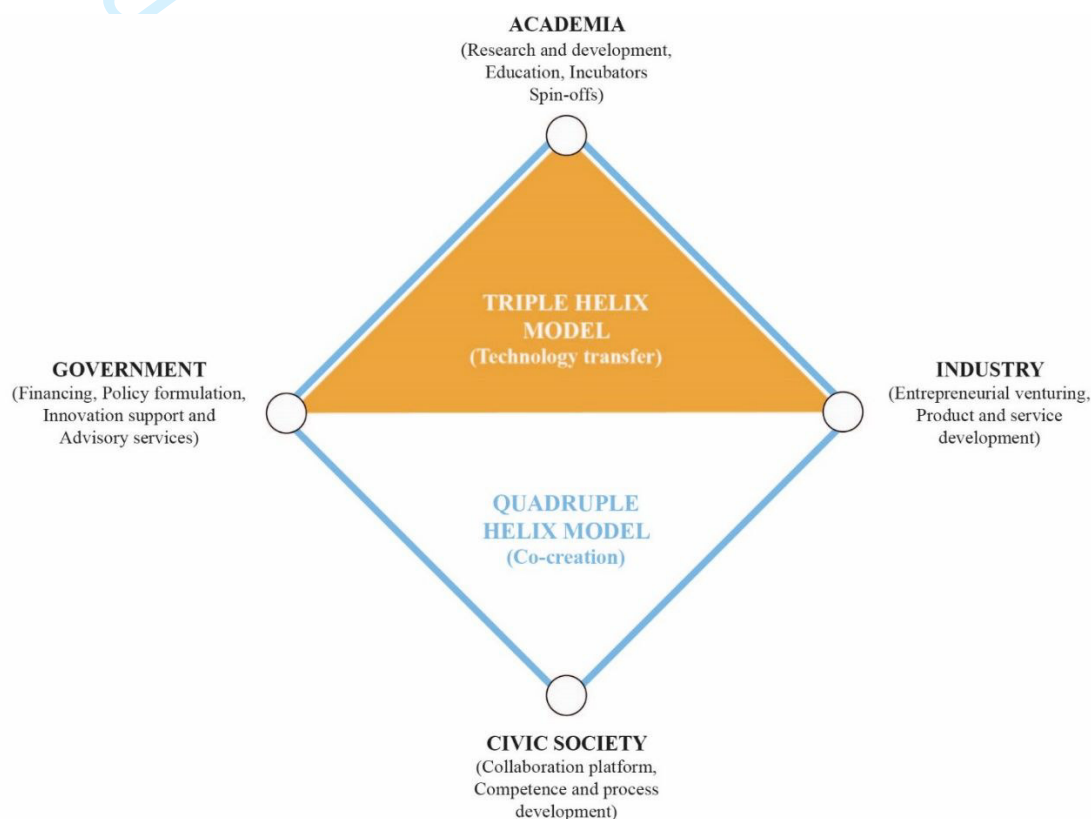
ACADEMIA
(Research and development, Education, Incubators Spin-offs)

GOVERNMENT
(Financing, Policy formulation, Innovation support and Advisory services)

TRIPLE HELIX MODEL
(Technology transfer)

INDUSTRY
(Entrepreneurial venturing, Product and service development)

QUADRUPLE HELIX MODEL
(Co-creation)

CIVIC SOCIETY
(Collaboration platform, Competence and process development)